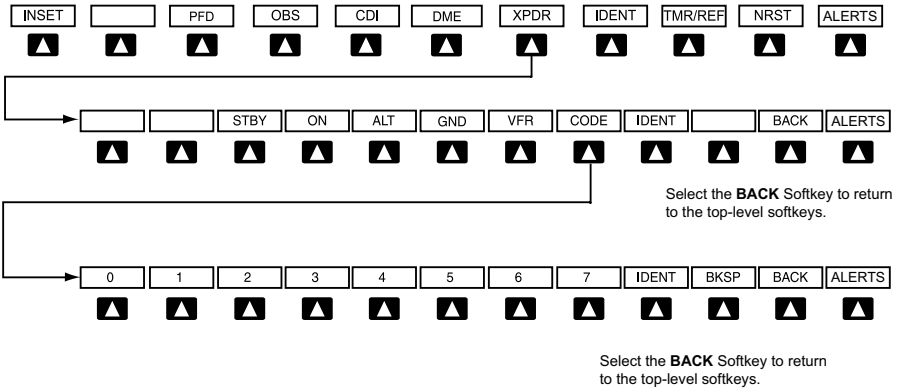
INSET PFD OBS CDI DME XPDR IDENT TMR/REF NRST ALERTS

STBY ON ALT GND VFR CODE IDENT BACK ALERTS

Select the **BACK** Softkey to return to the top-level softkeys.

0 1 2 3 4 5 6 7 IDENT BKSP BACK ALERTS

Select the **BACK** Softkey to return to the top-level softkeys.